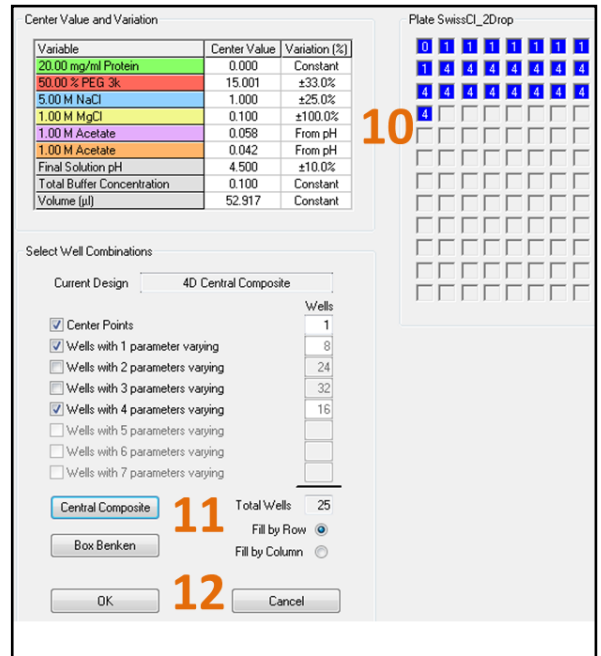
Center Value and Variation

| Variable | Center Value | Variation (%) |
|---|---|---|
| 20.00 mg/ml Protein | 0.000 | Constant |
| 50.00 % PEG 3k | 15.001 | ±33.0% |
| 5.00 M NaCl | 1.000 | ±25.0% |
| 1.00 M MgCl | 0.100 | ±100.0% |
| 1.00 M Acetate | 0.058 | From pH |
| 1.00 M Acetate | 0.042 | From pH |
| Final Solution pH | 4.500 | ±10.0% |
| Total Buffer Concentration | 0.100 | Constant |
| Volume (µl) | 52.917 | Constant |

Plate SwissCI_2Drop

0 1 1 1 1 1 1 1
1 4 4 4 4 4 4 4
4 4 4 4 4 4 4 4
4

10

Select Well Combinations

Current Design 4D Central Composite

Wells

Center Points 1
Wells with 1 parameter varying 8
Wells with 2 parameters varying 24
Wells with 3 parameters varying 32
Wells with 4 parameters varying 16
Wells with 5 parameters varying
Wells with 6 parameters varying
Wells with 7 parameters varying

Central Composite

11

Total Wells 25

Fill by Row

Fill by Column

Box Benken

OK

12

Cancel